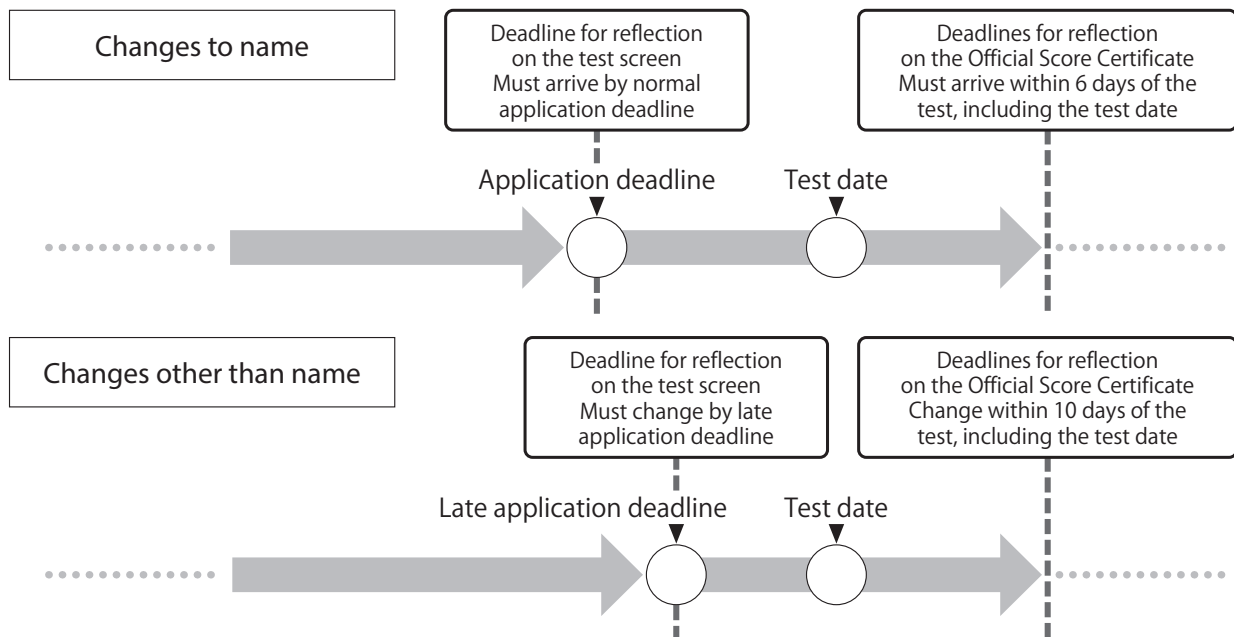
Changes to name

Deadline for reflection on the test screen Must arrive by normal application deadline

Deadlines for reflection on the Official Score Certificate Must arrive within 6 days of the test, including the test date

Application deadline

Test date

Changes other than name

Deadline for reflection on the test screen Must change by late application deadline

Deadlines for reflection on the Official Score Certificate Change within 10 days of the test, including the test date

Late application deadline

Test date